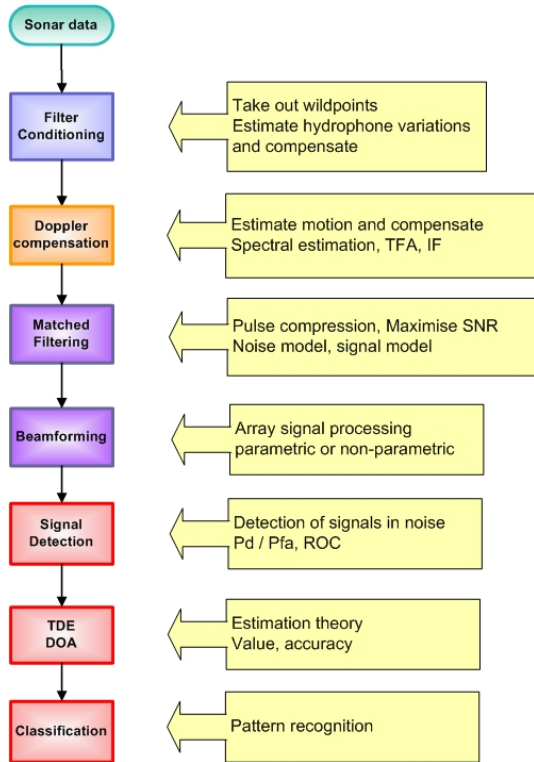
Sonar data

Filter Conditioning

Take out wildpoints
Estimate hydrophone variations and compensate

Doppler compensation

Estimate motion and compensate
Spectral estimation, TFA, IF

Matched Filtering

Pulse compression, Maximise SNR
Noise model, signal model

Beamforming

Array signal processing
parametric or non-parametric

Signal Detection

Detection of signals in noise
Pd / Pfa, ROC

TDE
DOA

Estimation theory
Value, accuracy

Classification

Pattern recognition